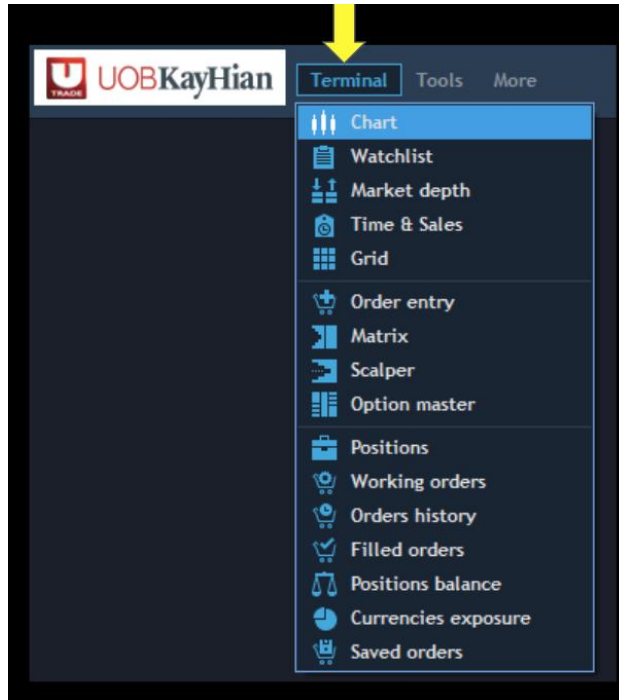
TRADE UOBKayHian Terminal Tools More

Chart
Watchlist
Market depth
Time & Sales
Grid

Order entry
Matrix
Scalper
Option master

Positions
Working orders
Orders history
Filled orders
Positions balance
Currencies exposure
Saved orders